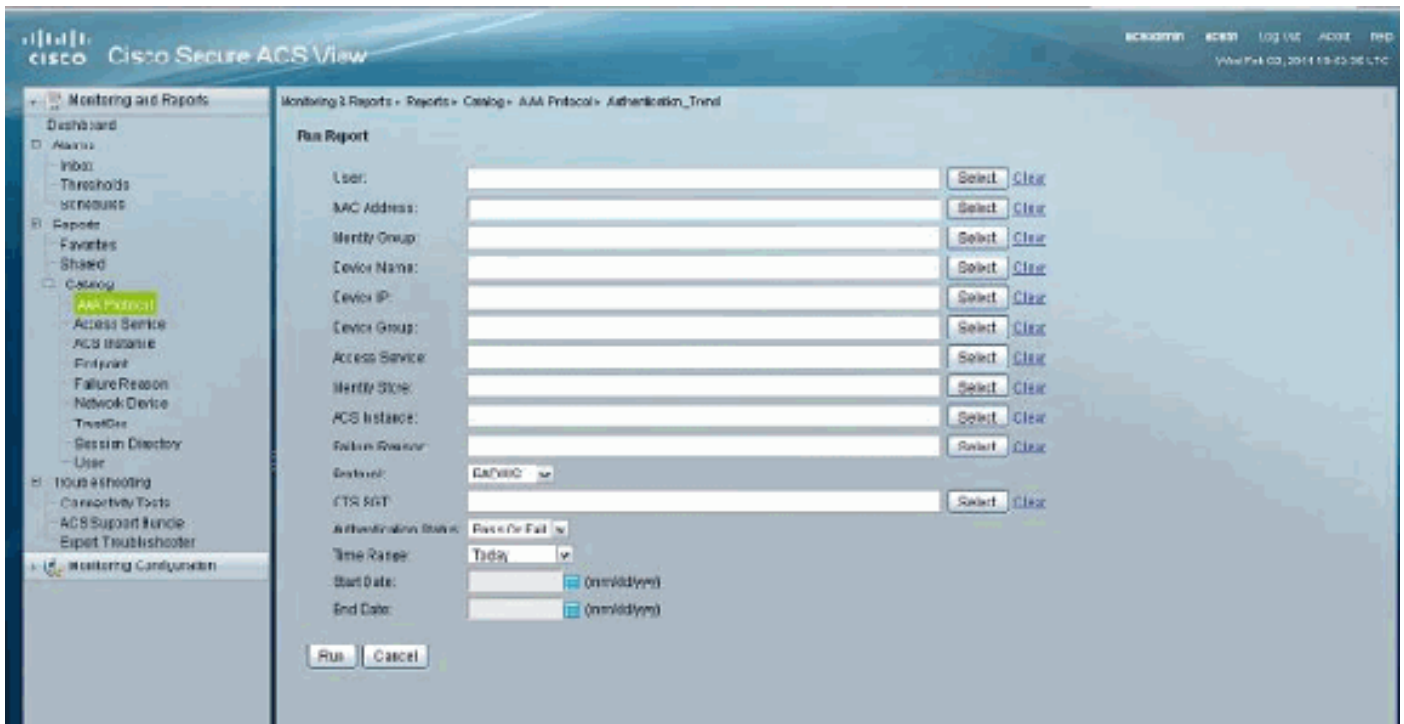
cisco Cisco Secure ACS View

acsadmin acsn Log Out About Help
Wed Feb 03, 2014 10:03:36 UTC

Monitoring and Reports
Dashboard
Alarms
Inbox
Thresholds
Schedules
Reports
Favorites
Shared
Catalog
AAA Protocol
Access Service
ACS Instance
Endpoint
Failure Reason
Network Device
TrustSec
Session Directory
User
Troubleshooting
Connectivity Tests
ACS Support Bundle
Expert Troubleshooter
Monitoring Configuration

Monitoring & Reports > Reports > Catalog > AAA Protocol > Authentication_Trend

Run Report

User: Select Clear
MAC Address: Select Clear
Identity Group: Select Clear
Device Name: Select Clear
Device IP: Select Clear
Device Group: Select Clear
Access Service: Select Clear
Identity Store: Select Clear
ACS Instance: Select Clear
Failure Reason: Select Clear
Protocol: RADIUS
CTS SGT: Select Clear
Authentication Status: Pass Or Fail
Time Range: Today
Start Date: (mm/dd/yyyy)
End Date: (mm/dd/yyyy)

Run Cancel